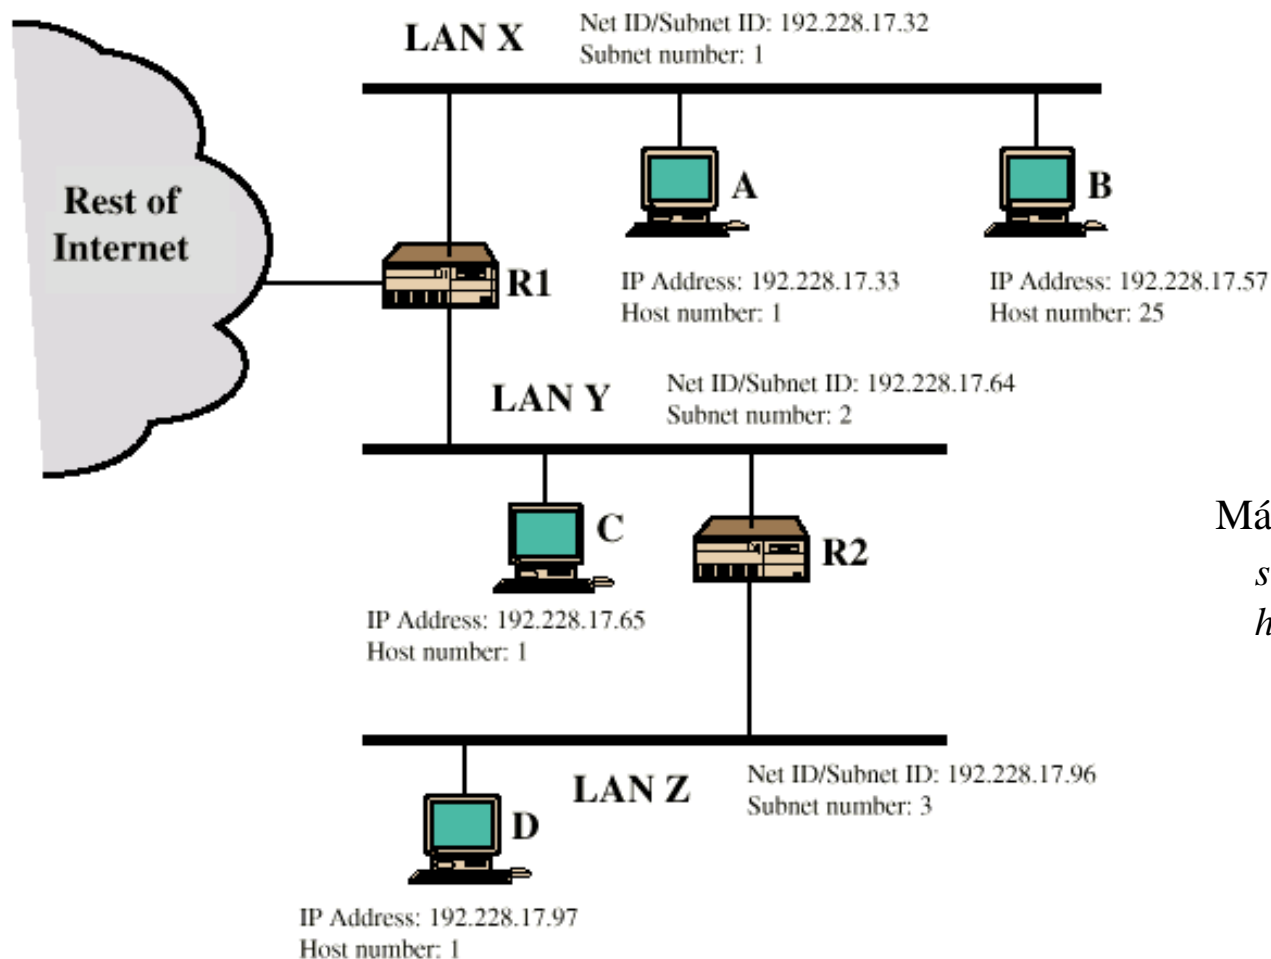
LAN X
Net ID/Subnet ID: 192.228.17.32
Subnet number: 1

Rest of Internet

A

B

R1

IP Address: 192.228.17.33
Host number: 1

IP Address: 192.228.17.57
Host number: 25

LAN Y
Net ID/Subnet ID: 192.228.17.64
Subnet number: 2

C

R2

IP Address: 192.228.17.65
Host number: 1

Má
*s*
*h*

LAN Z
Net ID/Subnet ID: 192.228.17.96
Subnet number: 3

D

IP Address: 192.228.17.97
Host number: 1